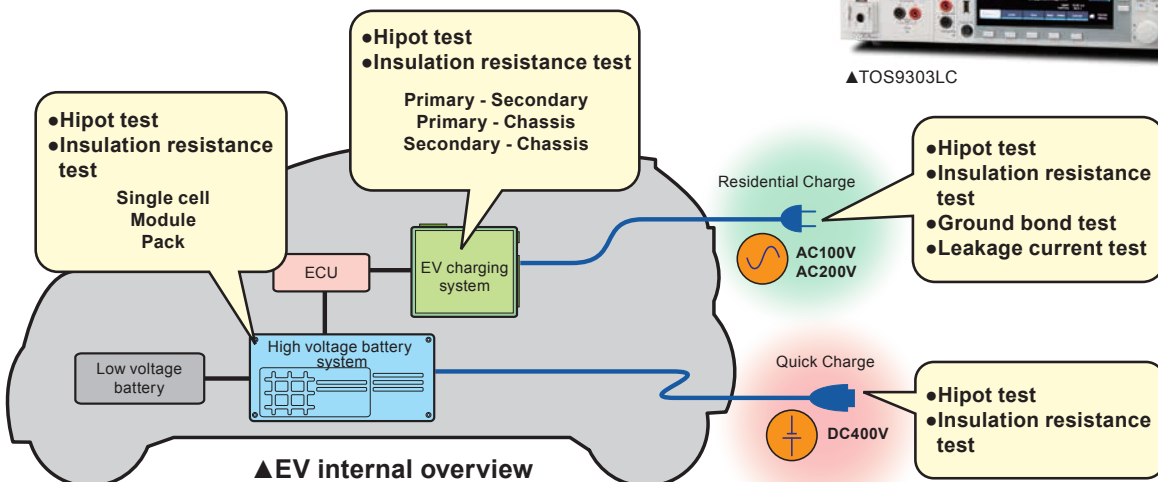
●Hipot test
●Insulation resistance test

Primary - Secondary
Primary - Chassis
Secondary - Chassis

▲TOS9303LC

●Hipot test
●Insulation resistance test

Single cell
Module
Pack

Residential Charge

●Hipot test
●Insulation resistance test
●Ground bond test
●Leakage current test

ECU

EV charging system

AC100V
AC200V

Low voltage battery

High voltage battery system

Quick Charge

●Hipot test
●Insulation resistance test

DC400V

▲EV internal overview